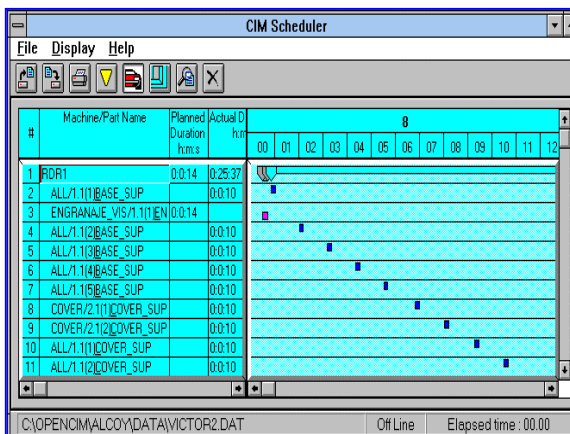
CIM Scheduler

File Display Help

| # | Machine/Part Name | Planned Duration h:m:s | Actual D h:m |
|---|---|---|---|
| 1 | RDR1 | 0:0:14 | 0:25:37 |
| 2 | ALL/1.1(1)BASE_SUP | | 0:0:10 |
| 3 | ENGRANAJE_VIS/1.1(1)EN | 0:0:14 | |
| 4 | ALL/1.1(2)BASE_SUP | | 0:0:10 |
| 5 | ALL/1.1(3)BASE_SUP | | 0:0:10 |
| 6 | ALL/1.1(4)BASE_SUP | | 0:0:10 |
| 7 | ALL/1.1(5)BASE_SUP | | 0:0:10 |
| 8 | COVER/2.1(1)COVER_SUP | | 0:0:10 |
| 9 | COVER/2.1(2)COVER_SUP | | 0:0:10 |
| 10 | ALL/1.1(1)COVER_SUP | | 0:0:10 |
| 11 | ALL/1.1(2)COVER_SUP | | 0:0:10 |

8

00 01 02 03 04 05 06 07 08 09 10 11 12

C:\OPENCIM\ALCOY\DATA\VICTOR2.DAT Off Line Elapsed time : 00.00